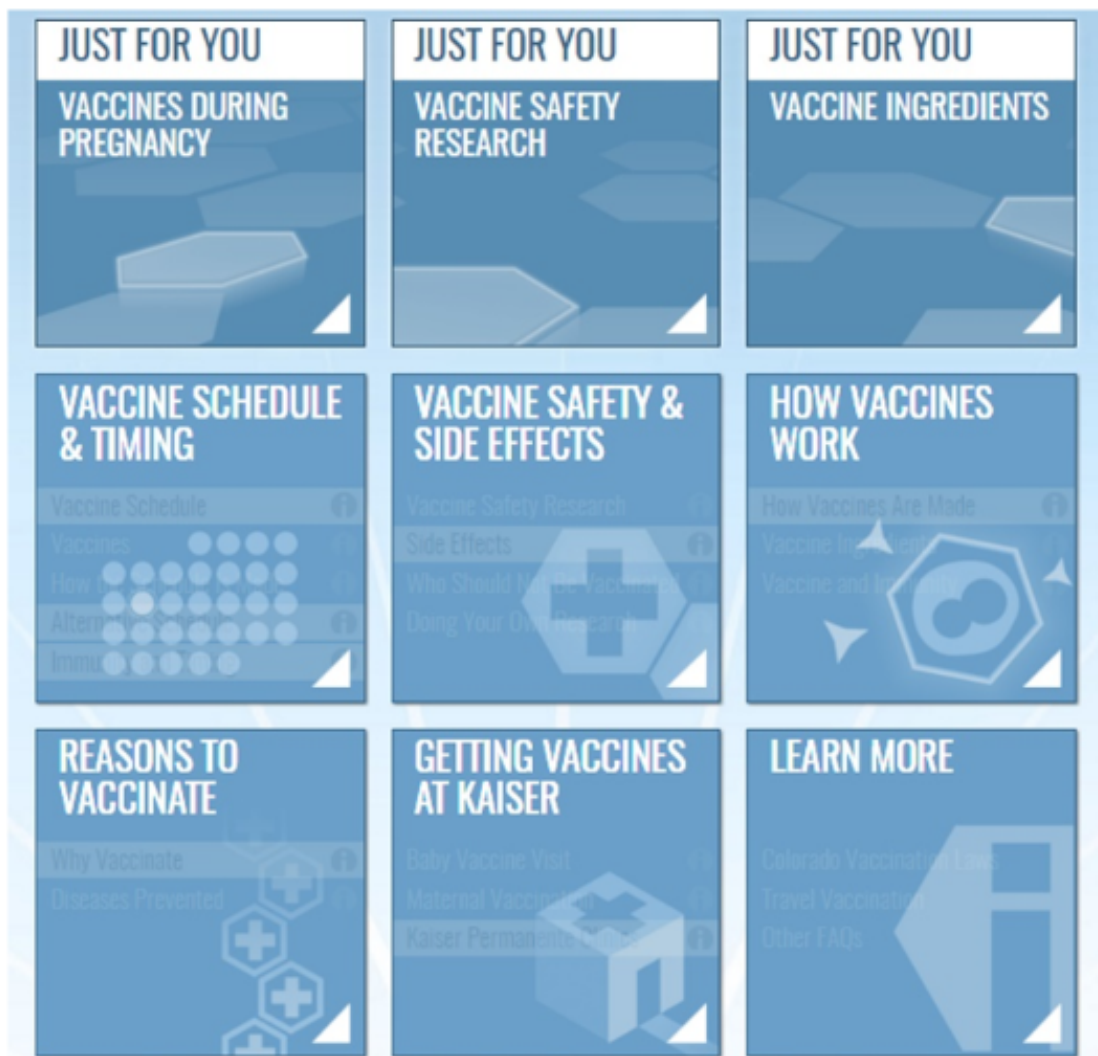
JUST FOR YOU
VACCINES DURING PREGNANCY

JUST FOR YOU
VACCINE SAFETY RESEARCH

JUST FOR YOU
VACCINE INGREDIENTS

VACCINE SCHEDULE & TIMING
Vaccine Schedule
Vaccines
How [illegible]
Alter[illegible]
Immu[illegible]

VACCINE SAFETY & SIDE EFFECTS
Vaccine Safety Research
Side Effects
Who Should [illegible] Vaccinated
Doing Your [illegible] Research

HOW VACCINES WORK
How Vaccines Are Made
Vaccine Ing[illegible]
Vaccine and I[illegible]

REASONS TO VACCINATE
Why Vaccinate
Diseases Prevented

GETTING VACCINES AT KAISER
Baby Vaccine Visit
Maternal Vacci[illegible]
Kaiser Permanente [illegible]

LEARN MORE
Colorado Vaccination L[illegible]
Travel Vaccinati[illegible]
Other FAQs